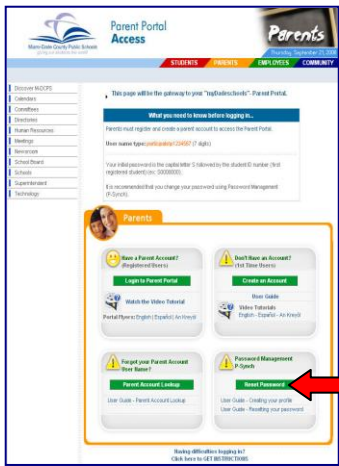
Miami-Dade County Public Schools

Parent Portal Access

Parents

Thursday, September 27, 2008

STUDENTS PARENTS EMPLOYEES COMMUNITY

Discover M-DCPS
Calendars
Committees
Directories
Human Resources
Meetings
Newsroom
School Board
Schools
Superintendent
Technology

This page will be the gateway to your "myDadeschools" Parent Portal.

What you need to know before logging in.

Parents must register and create a parent account to access the Parent Portal.

User name type: parent\parentname (7 digits)

Your initial password is the capital letter S followed by the student ID number (first registered student) (ex: S0000000).

It is recommended that you change your password using Password Management (P-Synch).

Parents

Have a Parent Account? (Registered Users)

Login to Parent Portal

Watch the Video Tutorial

Portal flyers: English | Español | An Kreyòl

Don't Have an Account? (1st Time Users)

Create an Account

User Guide

Video Tutorials
English - Español - An Kreyòl

Forgot your Parent Account User Name?

Parent Account Lookup

User Guide - Parent Account Lookup

Password Management P-Synch

Reset Password

User Guide - Creating your profile
User Guide - Resetting your password

Having difficulties logging in?
Click here to GET INSTRUCTIONS.